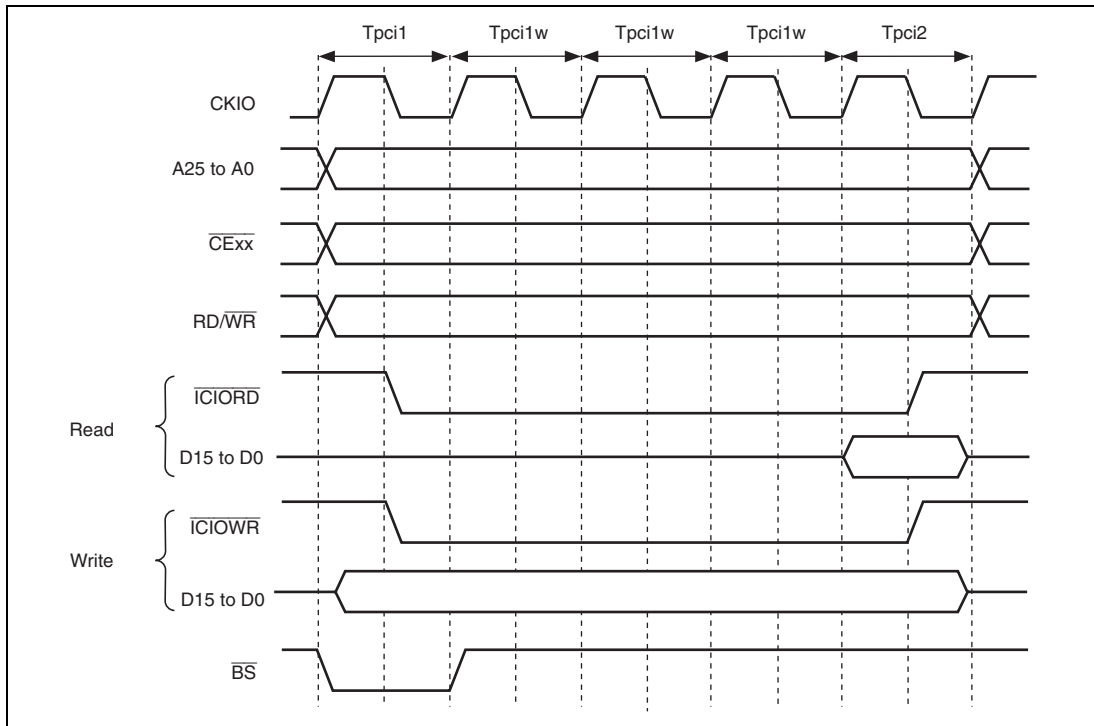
Tpci1
Tpci1w
Tpci1w
Tpci1w
Tpci2

CKIO

A25 to A0

$\overline{\text{CExx}}$

RD/$\overline{\text{WR}}$

Read

$\overline{\text{ICIORD}}$

D15 to D0

Write

$\overline{\text{ICIOWR}}$

D15 to D0

$\overline{\text{BS}}$